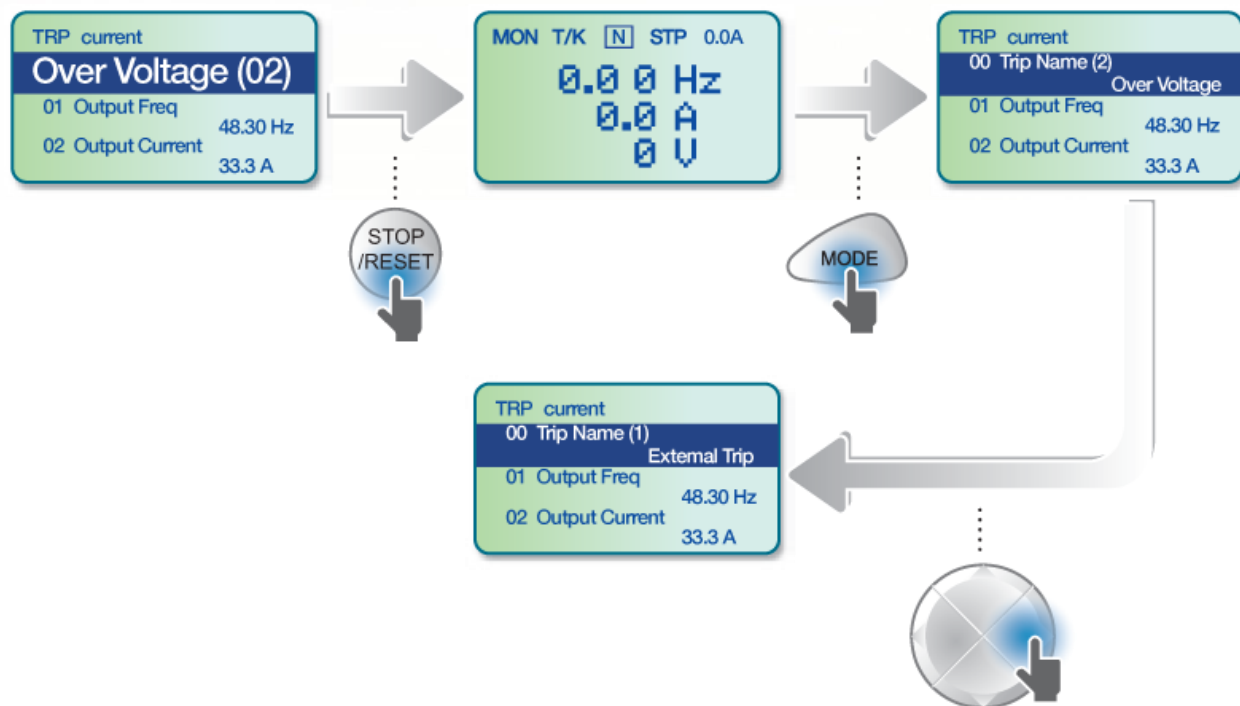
TRP current
Over Voltage (02)
01 Output Freq
48.30 Hz
02 Output Current
33.3 A

STOP /RESET

MON T/K N STP 0.0A
0.00 Hz
0.0 A
0 V

MODE

TRP current
00 Trip Name (2)
Over Voltage
01 Output Freq
48.30 Hz
02 Output Current
33.3 A

TRP current
00 Trip Name (1)
External Trip
01 Output Freq
48.30 Hz
02 Output Current
33.3 A